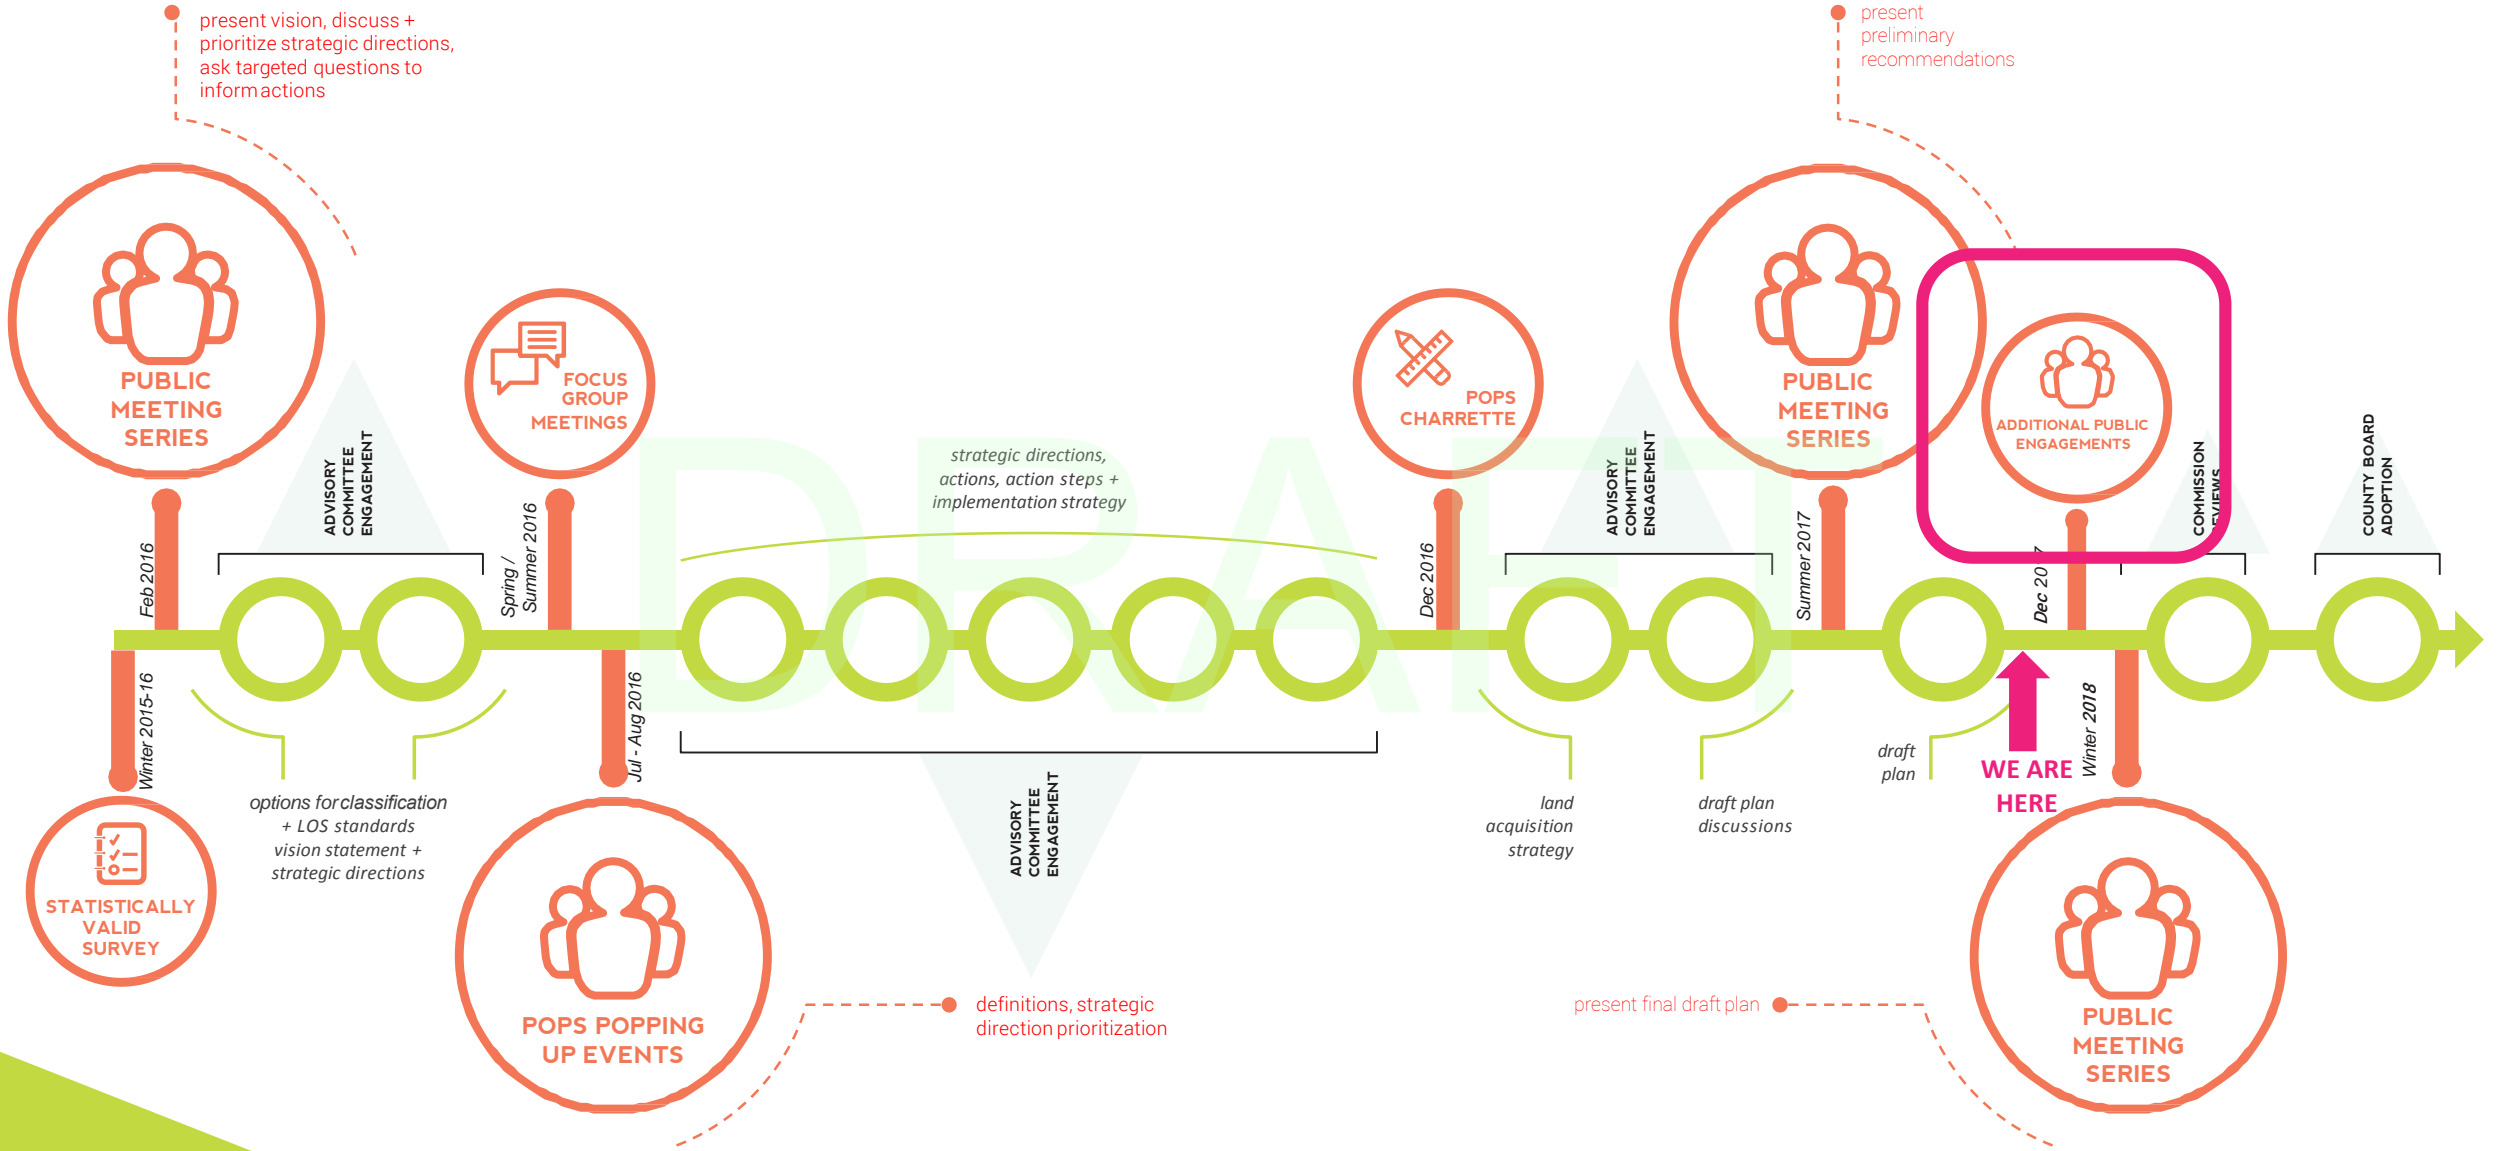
present vision, discuss + prioritize strategic directions, ask targeted questions to inform actions

present preliminary recommendations

PUBLIC MEETING SERIES

FOCUS GROUP MEETINGS

POPS CHARRETTE

PUBLIC MEETING SERIES

ADDITIONAL PUBLIC ENGAGEMENTS

ADVISORY COMMITTEE ENGAGEMENT

strategic directions, actions, action steps + implementation strategy

ADVISORY COMMITTEE ENGAGEMENT

COMMISSION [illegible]VIEWS

COUNTY BOARD ADOPTION

Feb 2016

Spring / Summer 2016

Dec 2016

Summer 2017

Dec 20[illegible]

DRAFT

Winter 2015-16

Jul - Aug 2016

Winter 2018

options for classification + LOS standards vision statement + strategic directions

ADVISORY COMMITTEE ENGAGEMENT

land acquisition strategy

draft plan discussions

draft plan

WE ARE HERE

STATISTICALLY VALID SURVEY

POPS POPPING UP EVENTS

definitions, strategic direction prioritization

present final draft plan

PUBLIC MEETING SERIES